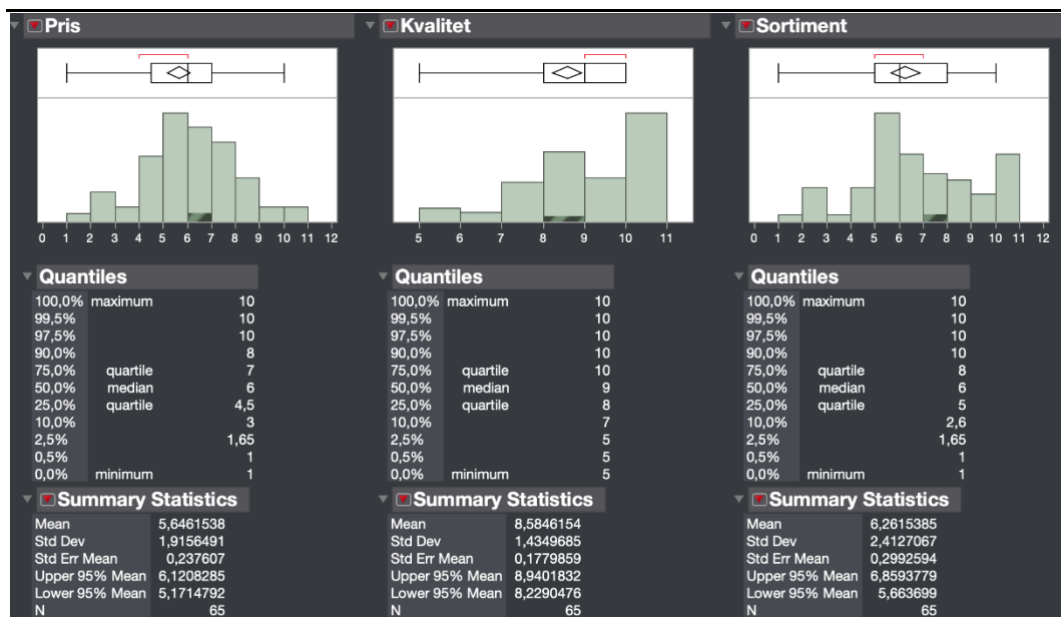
Pris

0 1 2 3 4 5 6 7 8 9 10 11 12

Quantiles

| | | |
|---|---|---|
| 100,0% | maximum | 10 |
| 99,5% | | 10 |
| 97,5% | | 10 |
| 90,0% | | 8 |
| 75,0% | quartile | 7 |
| 50,0% | median | 6 |
| 25,0% | quartile | 4,5 |
| 10,0% | | 3 |
| 2,5% | | 1,65 |
| 0,5% | | 1 |
| 0,0% | minimum | 1 |

Summary Statistics

| | |
|---|---|
| Mean | 5,6461538 |
| Std Dev | 1,9156491 |
| Std Err Mean | 0,237607 |
| Upper 95% Mean | 6,1208285 |
| Lower 95% Mean | 5,1714792 |
| N | 65 |

Kvalitet

5 6 7 8 9 10 11

Quantiles

| | | |
|---|---|---|
| 100,0% | maximum | 10 |
| 99,5% | | 10 |
| 97,5% | | 10 |
| 90,0% | | 10 |
| 75,0% | quartile | 10 |
| 50,0% | median | 9 |
| 25,0% | quartile | 8 |
| 10,0% | | 7 |
| 2,5% | | 5 |
| 0,5% | | 5 |
| 0,0% | minimum | 5 |

Summary Statistics

| | |
|---|---|
| Mean | 8,5846154 |
| Std Dev | 1,4349685 |
| Std Err Mean | 0,1779859 |
| Upper 95% Mean | 8,9401832 |
| Lower 95% Mean | 8,2290476 |
| N | 65 |

Sortiment

0 1 2 3 4 5 6 7 8 9 10 11 12

Quantiles

| | | |
|---|---|---|
| 100,0% | maximum | 10 |
| 99,5% | | 10 |
| 97,5% | | 10 |
| 90,0% | | 10 |
| 75,0% | quartile | 8 |
| 50,0% | median | 6 |
| 25,0% | quartile | 5 |
| 10,0% | | 2,6 |
| 2,5% | | 1,65 |
| 0,5% | | 1 |
| 0,0% | minimum | 1 |

Summary Statistics

| | |
|---|---|
| Mean | 6,2615385 |
| Std Dev | 2,4127067 |
| Std Err Mean | 0,2992594 |
| Upper 95% Mean | 6,8593779 |
| Lower 95% Mean | 5,663699 |
| N | 65 |